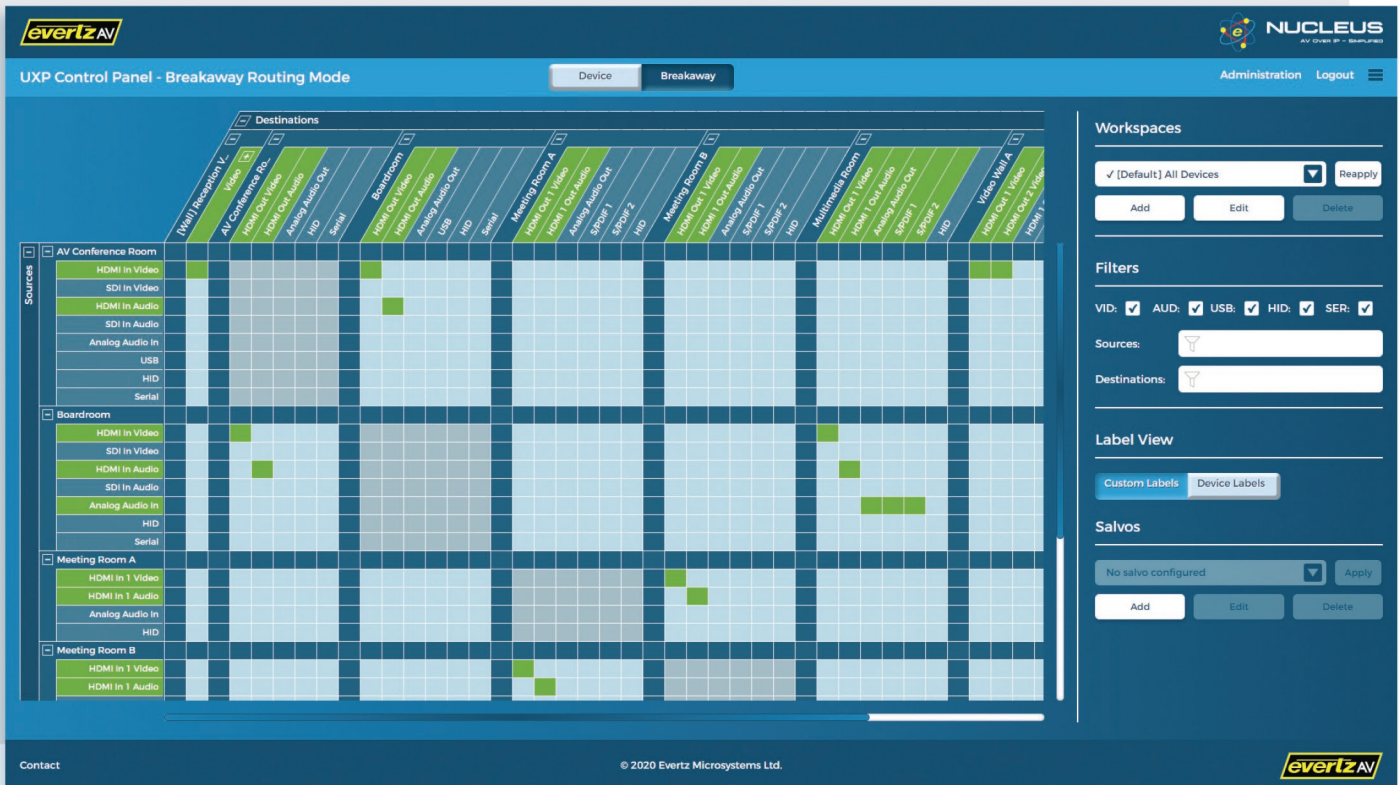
evertz AV

NUCLEUS
AV OVER IP - SIMPLIFIED

UXP Control Panel - Breakaway Routing Mode

Device Breakaway

Administration Logout

Destinations

[Wall] Reception V...
Video
AV Conference Ro...
HDMI Out Video
HDMI Out Audio
Analog Audio Out
HID
Serial
Boardroom
HDMI Out Video
HDMI Out Audio
Analog Audio Out
USB
HID
Serial
Meeting Room A
HDMI Out 1 Video
HDMI 1 Out Audio
Analog Audio Out
S/PDIF 1
S/PDIF 2
HID
Meeting Room B
HDMI Out 1 Video
HDMI 1 Out Audio
Analog Audio Out
S/PDIF 1
S/PDIF 2
HID
Multimedia Room
HDMI Out 1 Video
HDMI 1 Out Audio
Analog Audio Out
S/PDIF 1
S/PDIF 2
HID
Video Wall A
HDMI Out 1 Video
HDMI Out 2 Video

Sources

AV Conference Room
HDMI In Video
SDI In Video
HDMI In Audio
SDI In Audio
Analog Audio In
USB
HID
Serial

Boardroom
HDMI In Video
SDI In Video
HDMI In Audio
SDI In Audio
Analog Audio In
HID
Serial

Meeting Room A
HDMI In 1 Video
HDMI In 1 Audio
Analog Audio In
HID

Meeting Room B
HDMI In 1 Video
HDMI In 1 Audio

Workspaces

✓ [Default] All Devices
Reapply
Add Edit Delete

Filters

VID: AUD: USB: HID: SER:
Sources:
Destinations:

Label View

Custom Labels Device Labels

Salvos

No salvo configured
Apply
Add Edit Delete

Contact

© 2020 Evertz Microsystems Ltd.

evertz AV